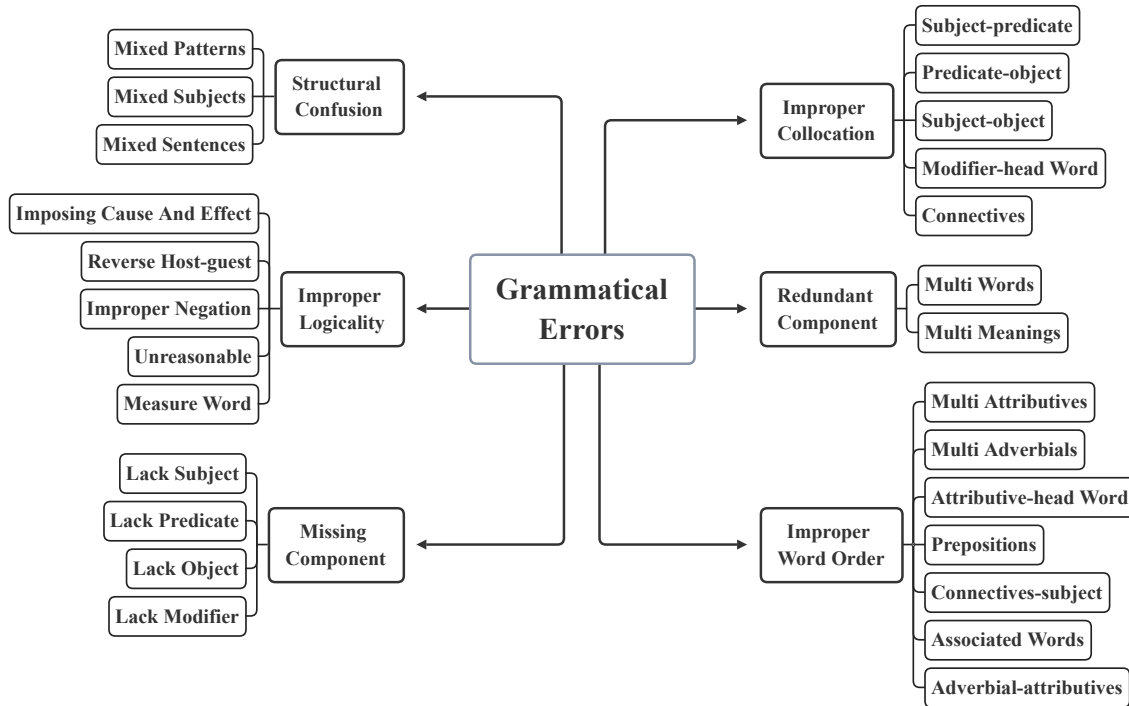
Grammatical Errors

Structural Confusion
Mixed Patterns
Mixed Subjects
Mixed Sentences

Improper Logicality
Imposing Cause And Effect
Reverse Host-guest
Improper Negation
Unreasonable
Measure Word

Missing Component
Lack Subject
Lack Predicate
Lack Object
Lack Modifier

Improper Collocation
Subject-predicate
Predicate-object
Subject-object
Modifier-head Word
Connectives

Redundant Component
Multi Words
Multi Meanings

Improper Word Order
Multi Attributives
Multi Adverbials
Attributive-head Word
Prepositions
Connectives-subject
Associated Words
Adverbial-attributives